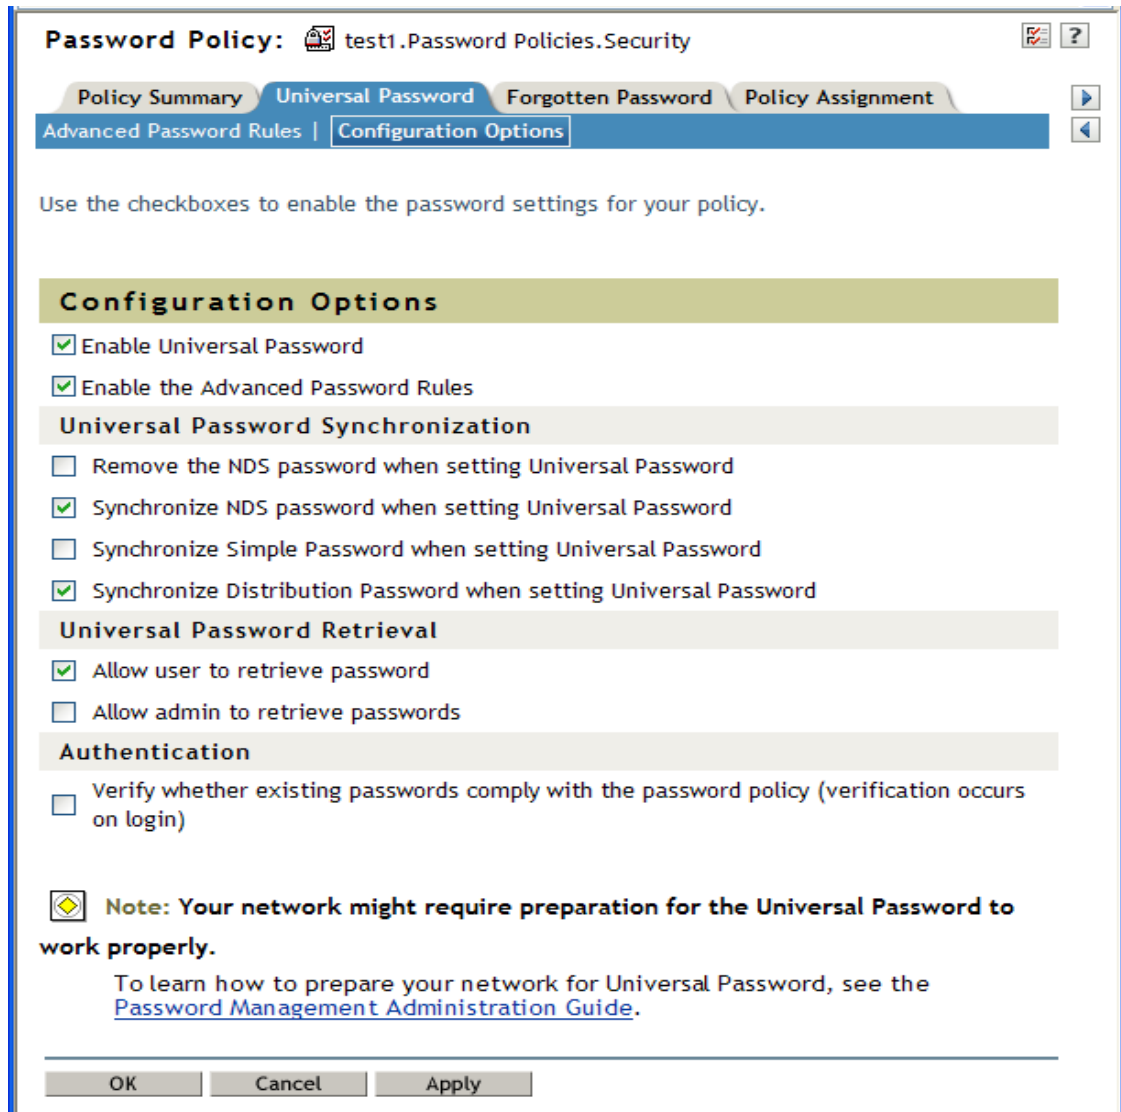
Password Policy: test1.Password Policies.Security

Policy Summary | Universal Password | Forgotten Password | Policy Assignment

Advanced Password Rules | Configuration Options

Use the checkboxes to enable the password settings for your policy.

Configuration Options

☑ Enable Universal Password

☑ Enable the Advanced Password Rules

Universal Password Synchronization

☐ Remove the NDS password when setting Universal Password

☑ Synchronize NDS password when setting Universal Password

☐ Synchronize Simple Password when setting Universal Password

☑ Synchronize Distribution Password when setting Universal Password

Universal Password Retrieval

☑ Allow user to retrieve password

☐ Allow admin to retrieve passwords

Authentication

☐ Verify whether existing passwords comply with the password policy (verification occurs on login)

Note: Your network might require preparation for the Universal Password to work properly.

To learn how to prepare your network for Universal Password, see the Password Management Administration Guide.

OK Cancel Apply